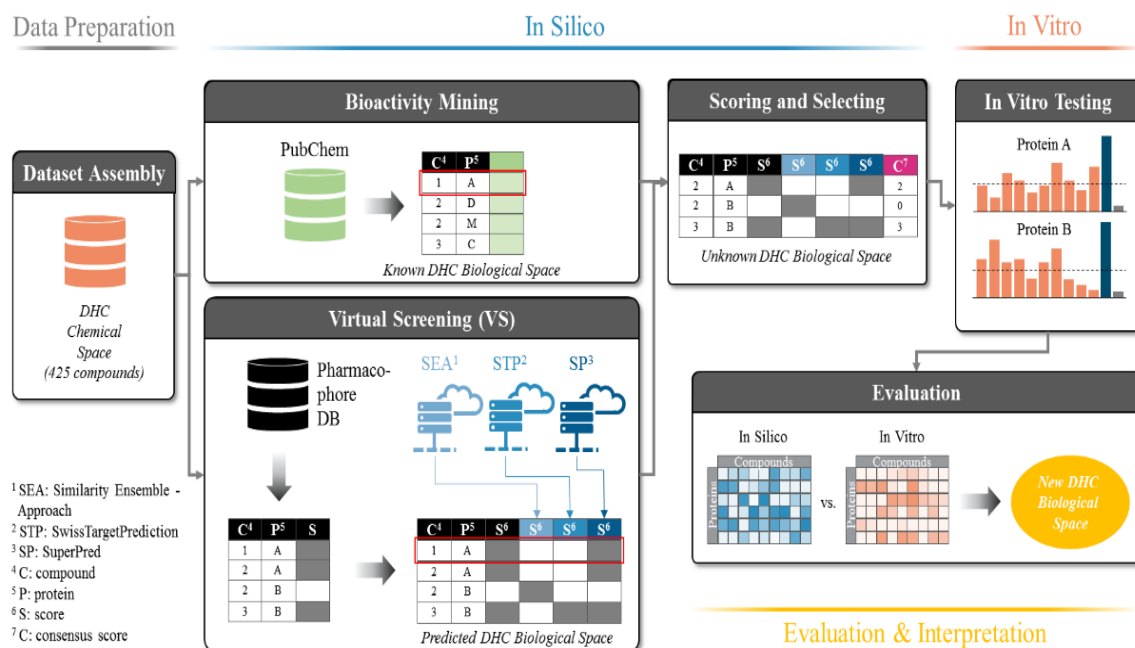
Data Preparation

In Silico

In Vitro

Dataset Assembly

DHC Chemical Space (425 compounds)

Bioactivity Mining

PubChem

| $C^4$ | $P^5$ | |
|---|---|---|
| 1 | A | |
| 2 | D | |
| 2 | M | |
| 3 | C | |

Known DHC Biological Space

Virtual Screening (VS)

Pharmacophore DB

$SEA^1$ $STP^2$ $SP^3$

| $C^4$ | $P^5$ | S |
|---|---|---|
| 1 | A | |
| 2 | A | |
| 2 | B | |
| 3 | B | |

| $C^4$ | $P^5$ | $S^6$ | $S^6$ | $S^6$ | $S^6$ |
|---|---|---|---|---|---|
| 1 | A | | | | |
| 2 | A | | | | |
| 2 | B | | | | |
| 3 | B | | | | |

Predicted DHC Biological Space

Scoring and Selecting

| $C^4$ | $P^5$ | $S^6$ | $S^6$ | $S^6$ | $S^6$ | $C^7$ |
|---|---|---|---|---|---|---|
| 2 | A | | | | | 2 |
| 2 | B | | | | | 0 |
| 3 | B | | | | | 3 |

Unknown DHC Biological Space

In Vitro Testing

Protein A

Protein B

Evaluation

In Silico

Compounds

Proteins

vs.

In Vitro

Compounds

Proteins

New DHC Biological Space

$^1$ SEA: Similarity Ensemble Approach
$^2$ STP: SwissTargetPrediction
$^3$ SP: SuperPred
$^4$ C: compound
$^5$ P: protein
$^6$ S: score
$^7$ C: consensus score

Evaluation & Interpretation